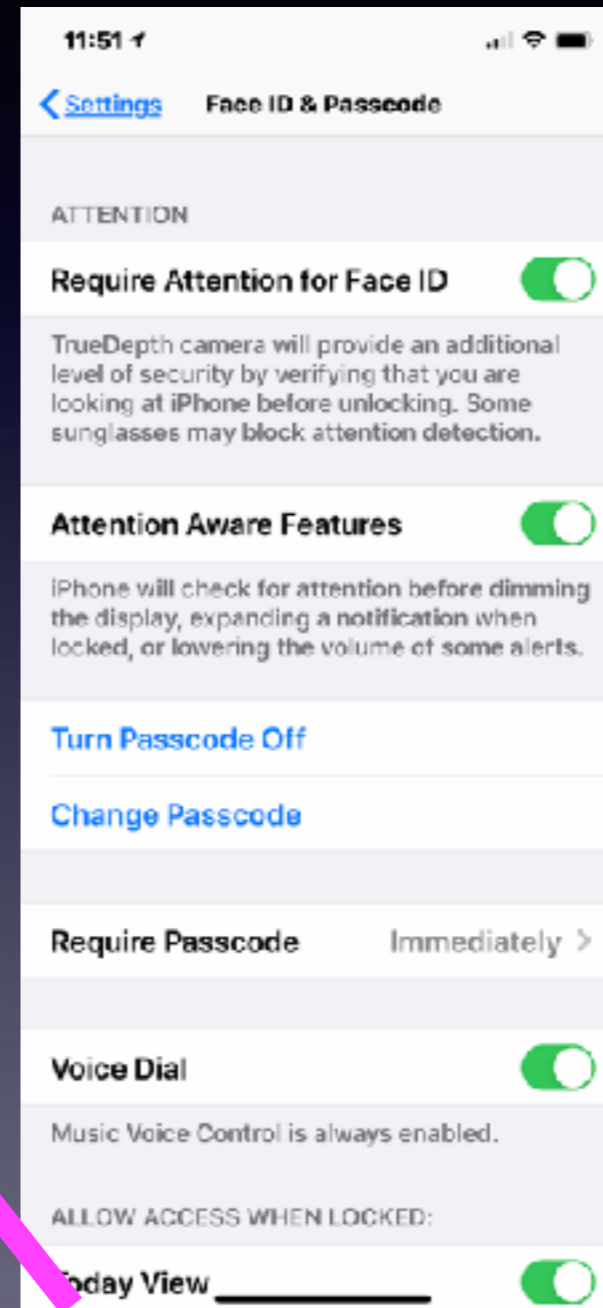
11:51

Settings Face ID & Passcode

ATTENTION

Require Attention for Face ID

TrueDepth camera will provide an additional level of security by verifying that you are looking at iPhone before unlocking. Some sunglasses may block attention detection.

Attention Aware Features

iPhone will check for attention before dimming the display, expanding a notification when locked, or lowering the volume of some alerts.

Turn Passcode Off

Change Passcode

Require Passcode Immediately >

Voice Dial

Music Voice Control is always enabled.

ALLOW ACCESS WHEN LOCKED:

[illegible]oday View